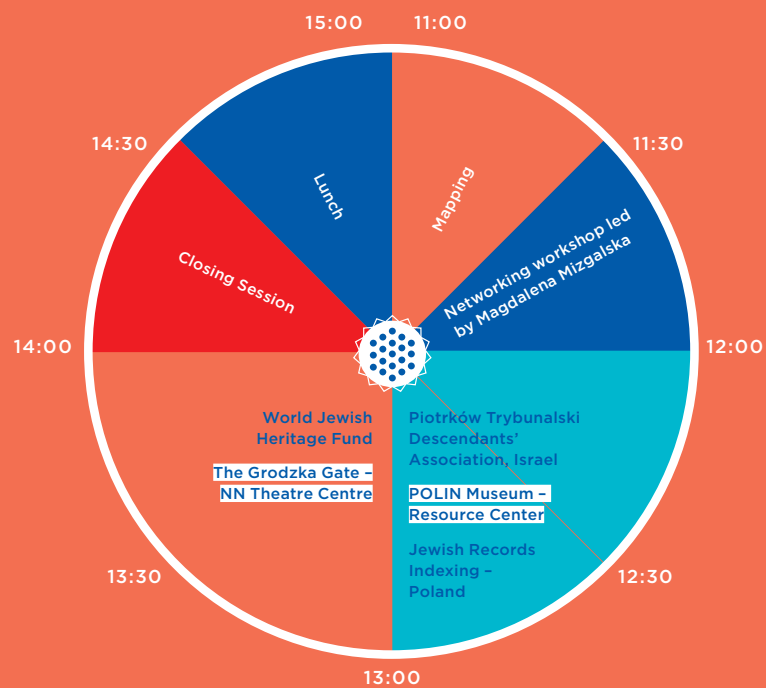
15:00
11:00
14:30
11:30
Lunch
Mapping
Closing Session
Networking workshop led by Magdalena Mizgalska
14:00
12:00
World Jewish Heritage Fund
The Grodzka Gate – NN Theatre Centre
Piotrków Trybunalski Descendants' Association, Israel
POLIN Museum – Resource Center
Jewish Records Indexing – Poland
13:30
12:30
13:00